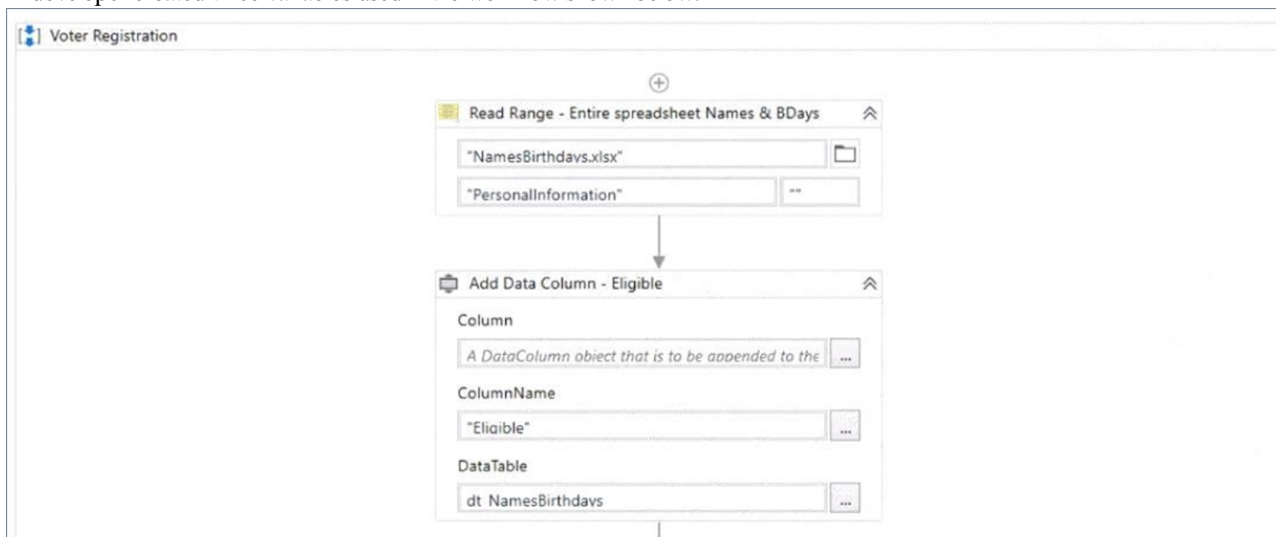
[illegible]

Voter Registration

Read Range - Entire spreadsheet Names & BDays

"NamesBirthdays.xlsx"

"PersonalInformation"

""

Add Data Column - Eligible

Column

A DataColumn object that is to be appended to the

...

ColumnName

"Eligible"

...

DataTable

dt_NamesBirthdays

...